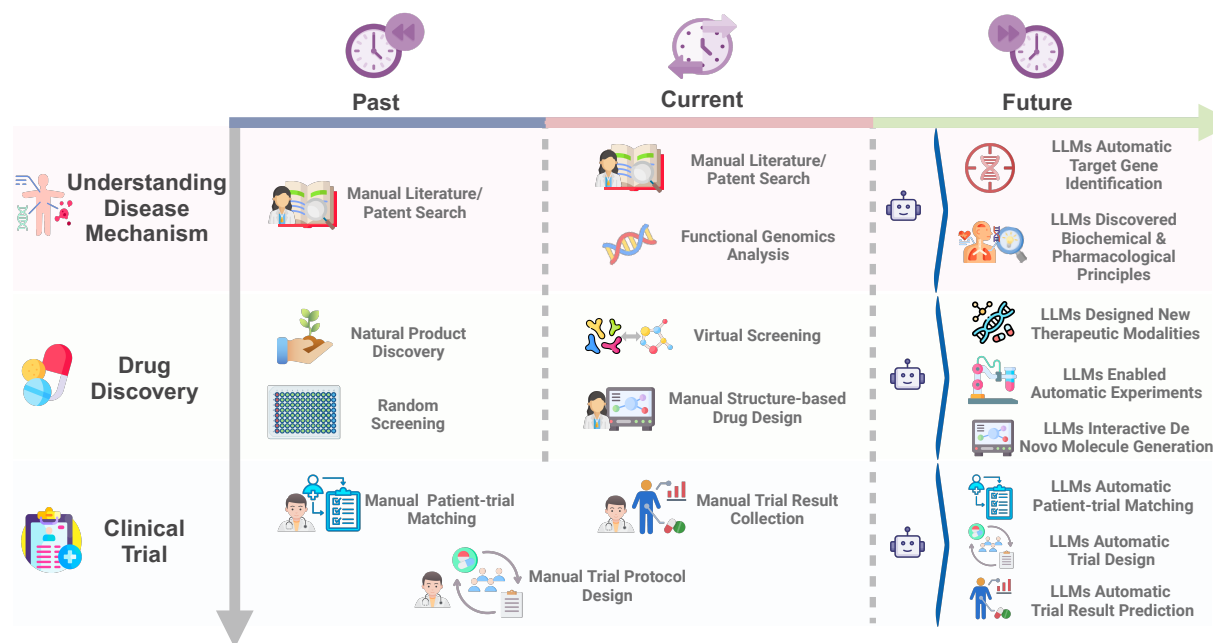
Past

Current

Future

Understanding Disease Mechanism

Manual Literature/ Patent Search

Manual Literature/ Patent Search

Functional Genomics Analysis

LLMs Automatic Target Gene Identification

LLMs Discovered Biochemical & Pharmacological Principles

Drug Discovery

Natural Product Discovery

Random Screening

Virtual Screening

Manual Structure-based Drug Design

LLMs Designed New Therapeutic Modalities

LLMs Enabled Automatic Experiments

LLMs Interactive De Novo Molecule Generation

Clinical Trial

Manual Patient-trial Matching

Manual Trial Protocol Design

Manual Trial Result Collection

LLMs Automatic Patient-trial Matching

LLMs Automatic Trial Design

LLMs Automatic Trial Result Prediction